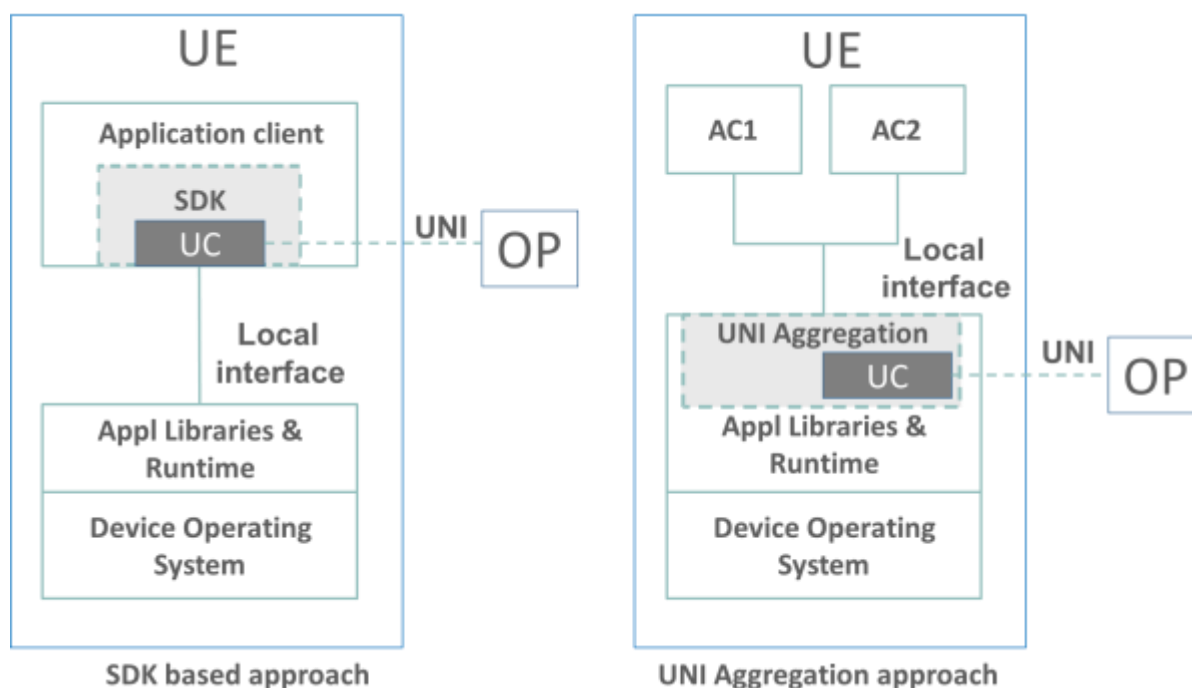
UE

Application client

SDK

UC

UNI

OP

Local interface

Appl Libraries & Runtime

Device Operating System

SDK based approach

UE

AC1

AC2

Local interface

UNI Aggregation

UC

UNI

OP

Appl Libraries & Runtime

Device Operating System

UNI Aggregation approach